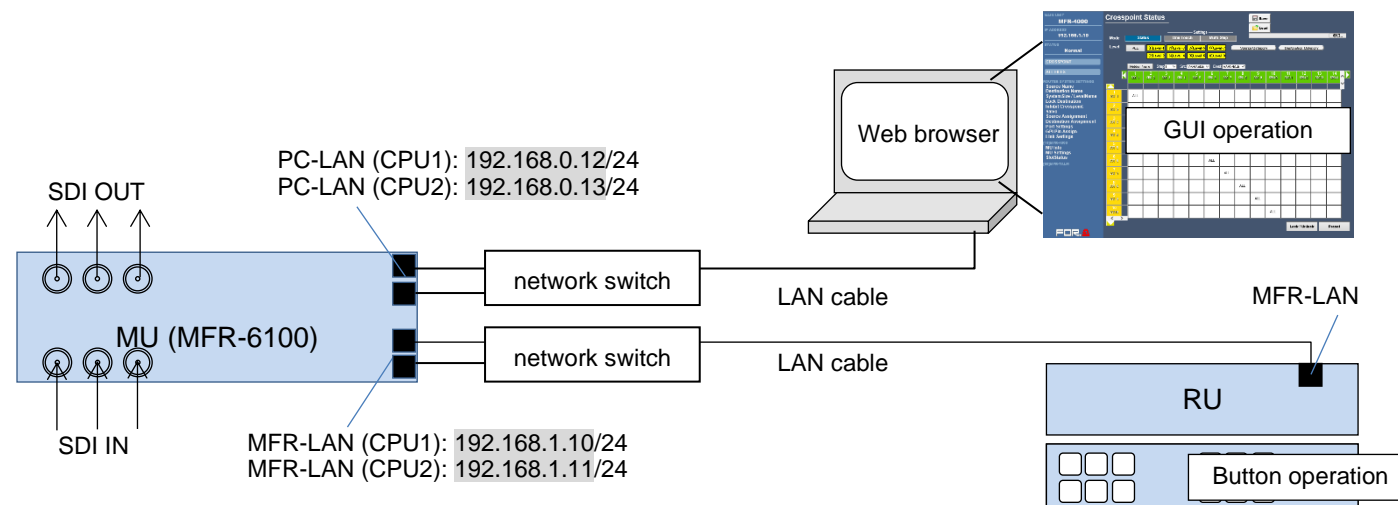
Crosspoint Status

FOR-A

Web browser

GUI operation

PC-LAN (CPU1): 192.168.0.12/24
PC-LAN (CPU2): 192.168.0.13/24

SDI OUT

network switch

LAN cable

MFR-LAN

MU (MFR-6100)

network switch

LAN cable

RU

SDI IN

MFR-LAN (CPU1): 192.168.1.10/24
MFR-LAN (CPU2): 192.168.1.11/24

Button operation